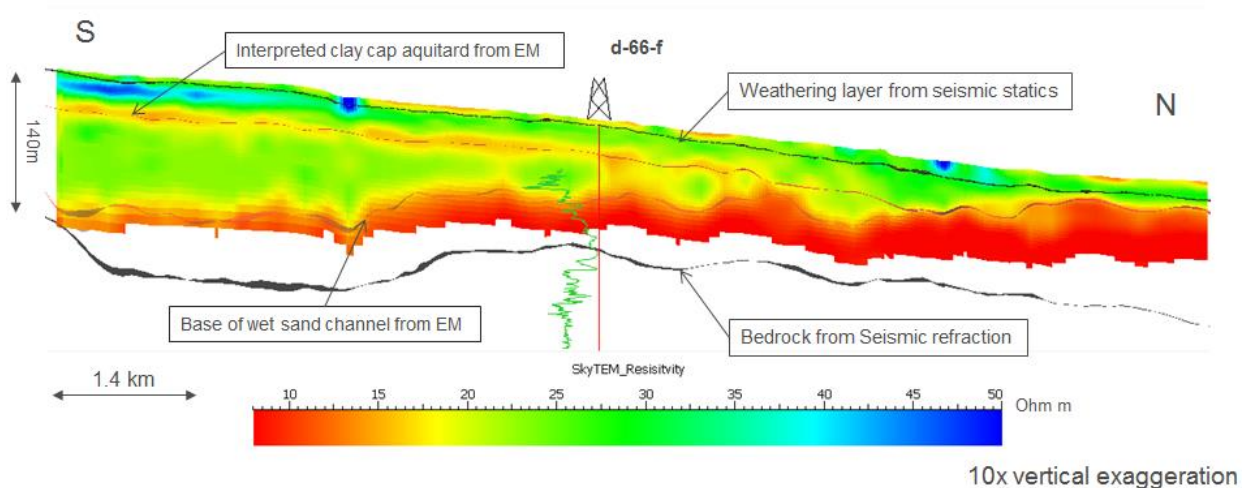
S

Interpreted clay cap aquitard from EM

d-66-f

Weathering layer from seismic statics

N

140m

Base of wet sand channel from EM

Bedrock from Seismic refraction

SkyTEM_Resisitvity

1.4 km

10 15 20 25 30 35 40 45 50 Ohm m

10x vertical exaggeration